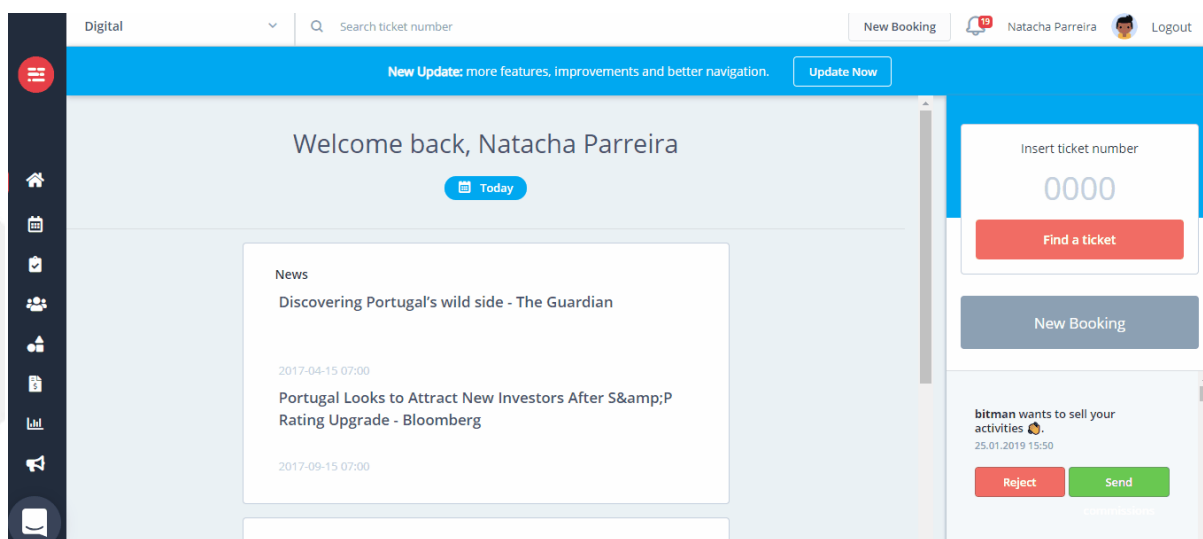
Digital

Search ticket number

New Booking

19

Natacha Parreira

Logout

**New Update:** more features, improvements and better navigation.

Update Now

Welcome back, Natacha Parreira

Today

News

Discovering Portugal's wild side - The Guardian

2017-04-15 07:00

Portugal Looks to Attract New Investors After S&amp;P Rating Upgrade - Bloomberg

2017-09-15 07:00

Insert ticket number

0000

Find a ticket

New Booking

**bitman** wants to sell your activities 👏.

25.01.2019 15:50

Reject

Send